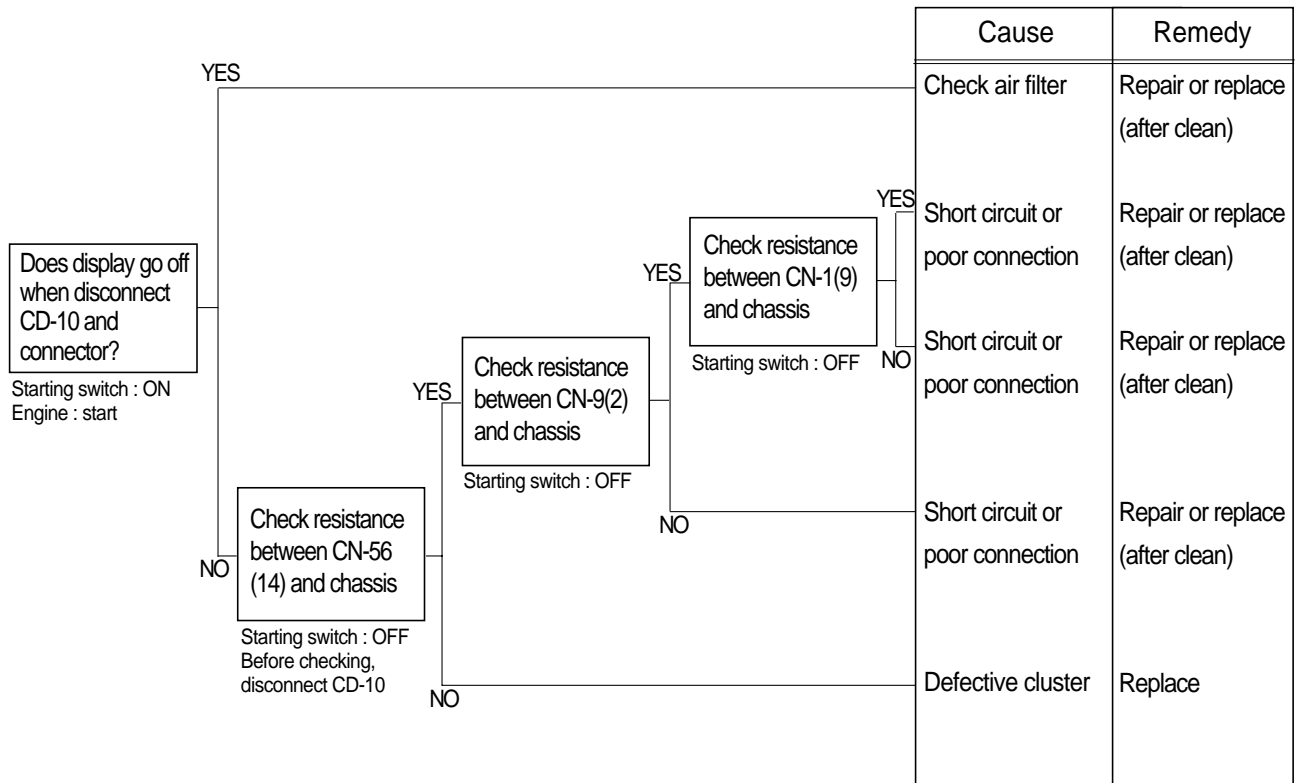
| Cause | Remedy |
|---|---|
| Check air filter | Repair or replace (after clean) |
| Short circuit or poor connection | Repair or replace (after clean) |
| Short circuit or poor connection | Repair or replace (after clean) |
| Short circuit or poor connection | Repair or replace (after clean) |
| Defective cluster | Replace |

Does display go off when disconnect CD-10 and connector?
Starting switch : ON
Engine : start

YES

NO

Check resistance between CN-56 (14) and chassis
Starting switch : OFF
Before checking, disconnect CD-10

YES

NO

Check resistance between CN-9(2) and chassis
Starting switch : OFF

YES

NO

Check resistance between CN-1(9) and chassis
Starting switch : OFF

YES

NO